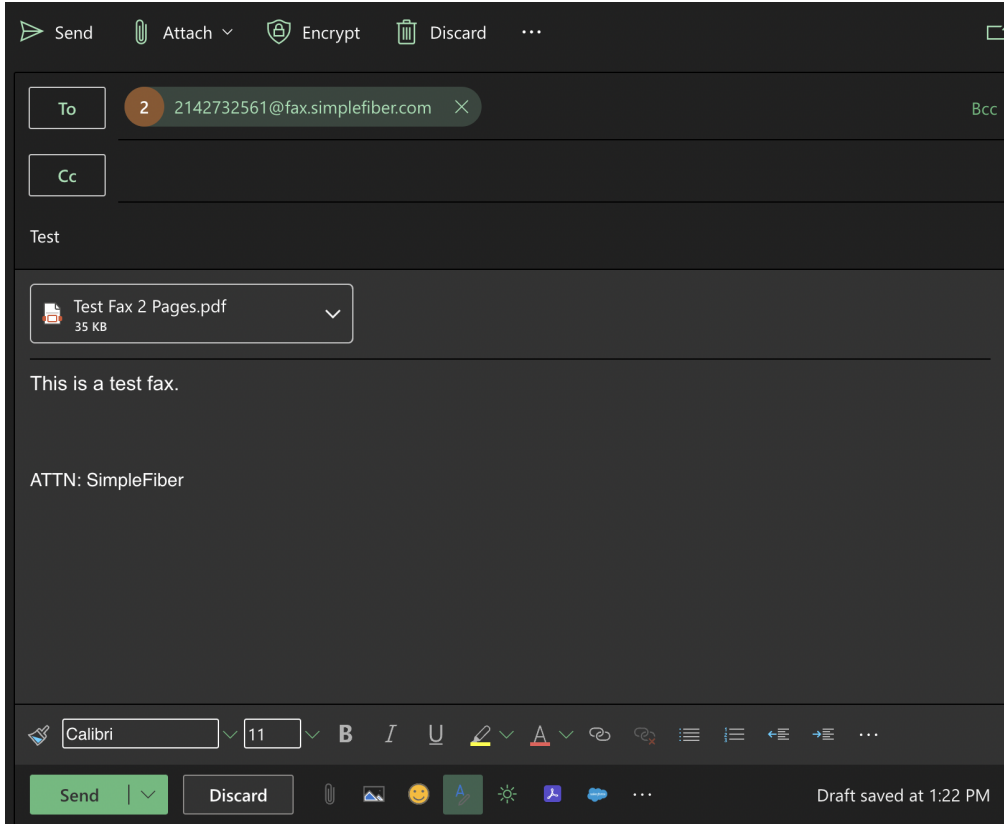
Send Attach Encrypt Discard ···

To 2 2142732561@fax.simplefiber.com Bcc

Cc

Test

Test Fax 2 Pages.pdf
35 KB

This is a test fax.

ATTN: SimpleFiber

Calibri 11 B I U ···

Send Discard ··· Draft saved at 1:22 PM